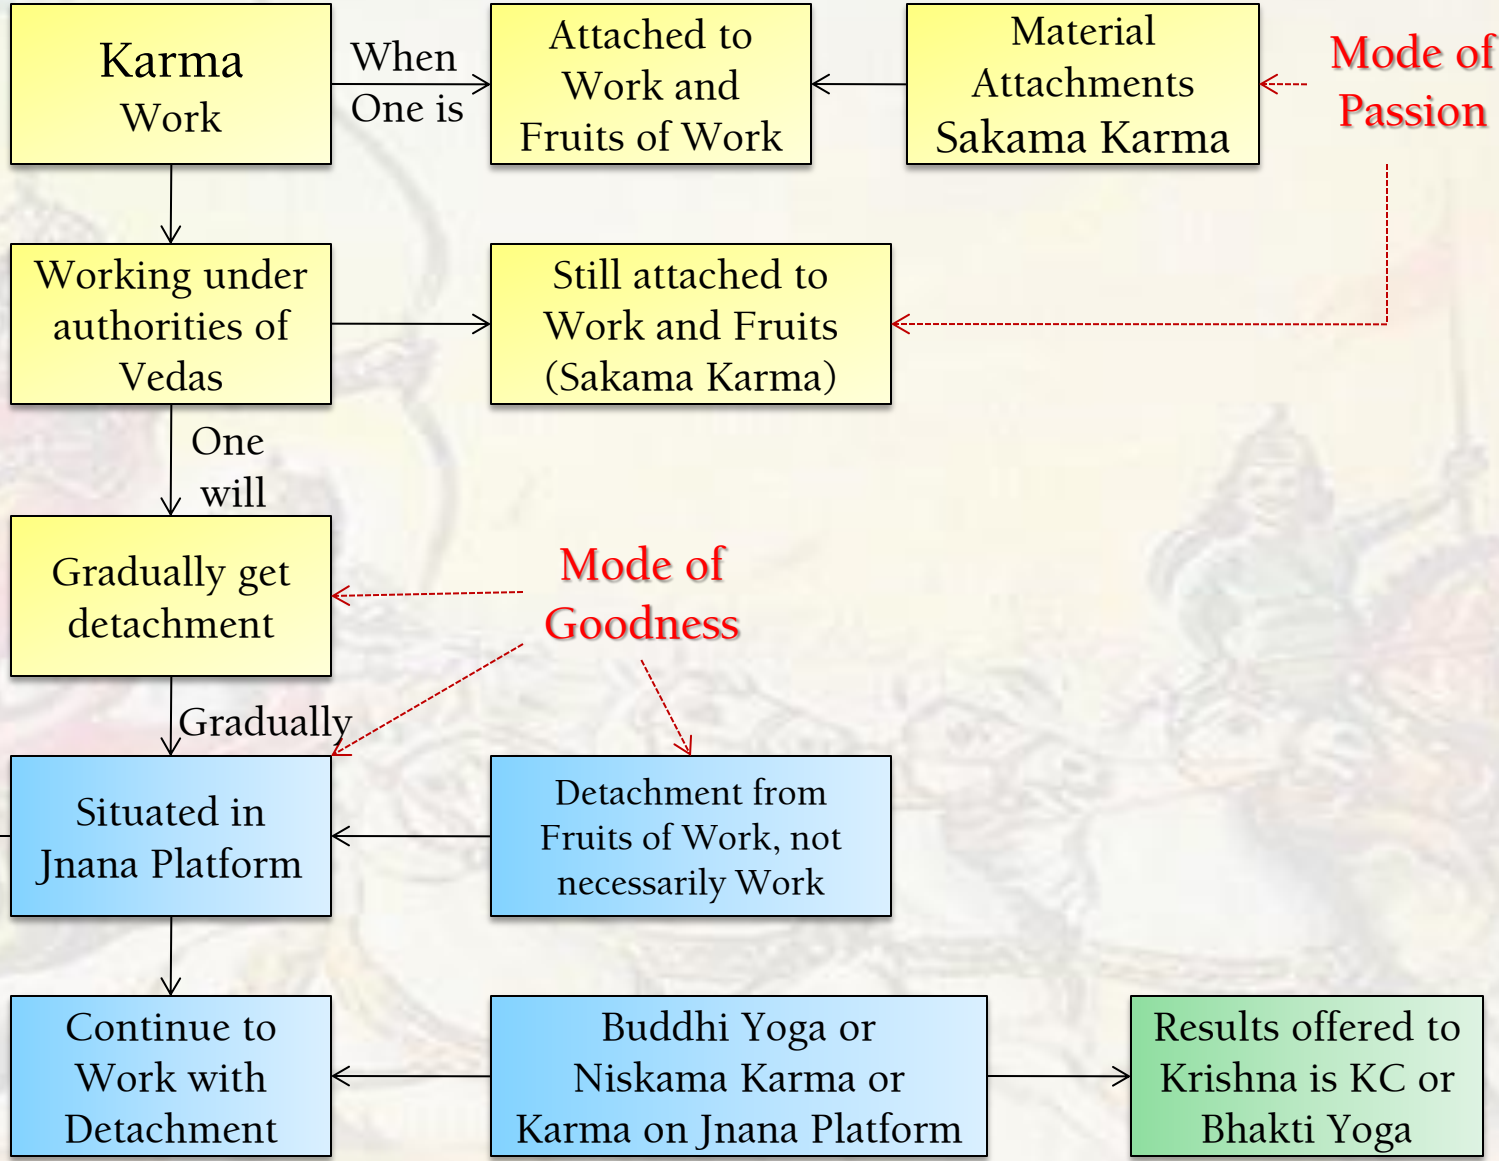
Karma
Work

When
One is

Attached to Work and Fruits of Work

Material Attachments
Sakama Karma

Mode of Passion

Working under authorities of Vedas

Still attached to Work and Fruits (Sakama Karma)

One will

Gradually get detachment

Mode of Goodness

Gradually

Situated in Jnana Platform

Detachment from Fruits of Work, not necessarily Work

Continue to Work with Detachment

Buddhi Yoga or Niskama Karma or Karma on Jnana Platform

Results offered to Krishna is KC or Bhakti Yoga